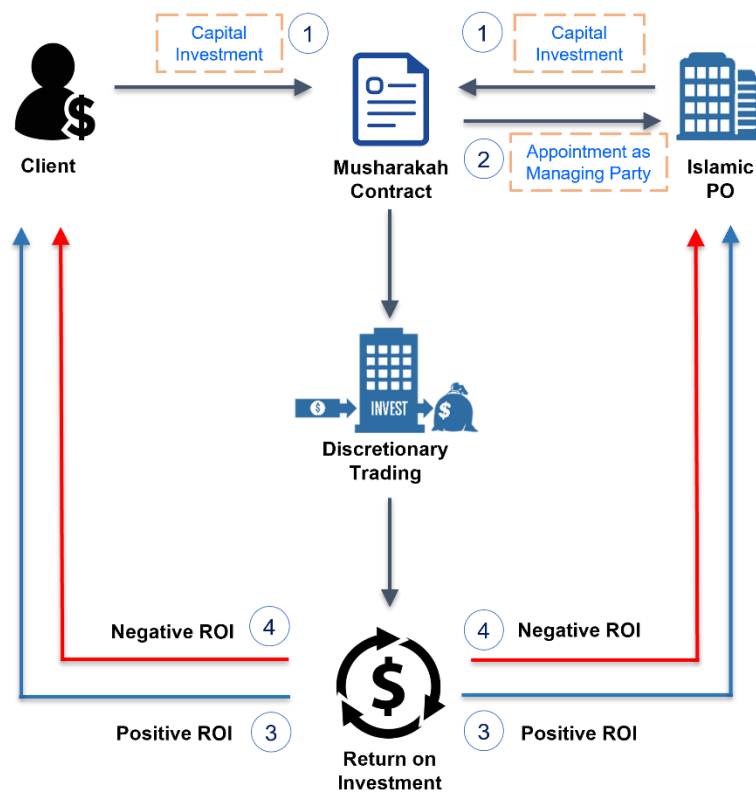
Capital Investment 1

1 Capital Investment

Client

Musharakah Contract

2 Appointment as Managing Party

Islamic PO

INVEST

Discretionary Trading

Negative ROI 4

4 Negative ROI

Positive ROI 3

3 Positive ROI

Return on Investment